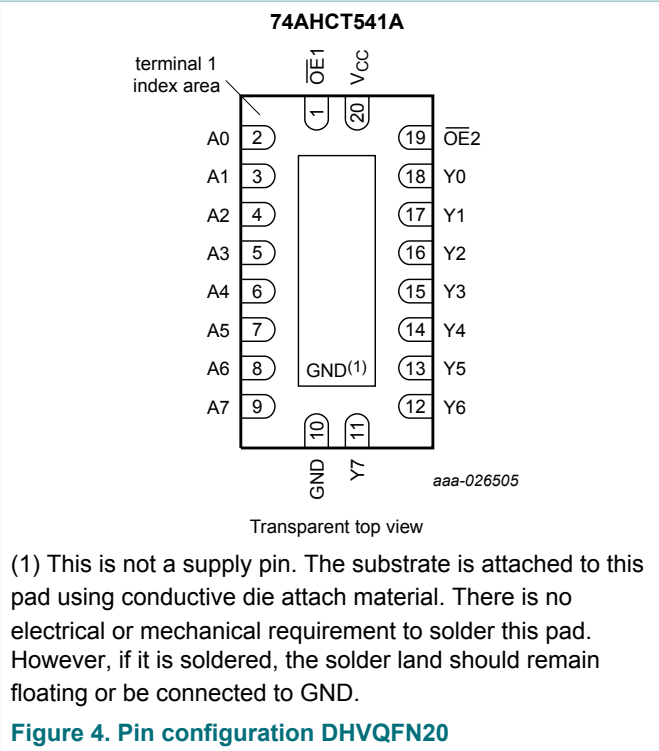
74AHCT541A

terminal 1 index area

$\overline{OE}1$ $V_{CC}$

1 20

A0 2 19 $\overline{OE}2$
A1 3 18 Y0
A2 4 17 Y1
A3 5 16 Y2
A4 6 15 Y3
A5 7 14 Y4
A6 8 GND$^{(1)}$ 13 Y5
A7 9 12 Y6

10 11

GND Y7

aaa-026505

Transparent top view

(1) This is not a supply pin. The substrate is attached to this pad using conductive die attach material. There is no electrical or mechanical requirement to solder this pad. However, if it is soldered, the solder land should remain floating or be connected to GND.

Figure 4. Pin configuration DHVQFN20